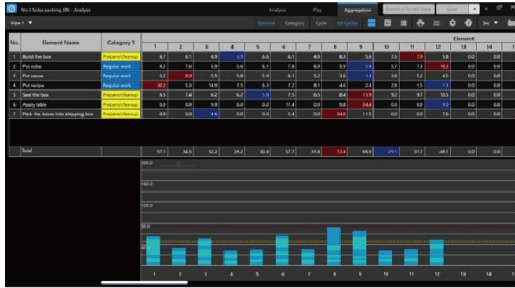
No.1 Soba packing_EN - Analysis

View 1

Analysis Play Aggregation

Element Category Cycle All Cycles

| No. | Element Name | Category 1 | 1 | 2 | 3 | 4 | 5 | 6 | 7 | 8 | 9 | 10 | 11 | 12 | 13 | 14 |
|---|---|---|---|---|---|---|---|---|---|---|---|---|---|---|---|---|
| 1 | Build the box | Prepare/cleanup | 9.7 | 9.1 | 8.9 | 2.5 | 6.6 | 6.1 | 8.3 | 8.5 | 3.6 | 7.5 | 7.9 | 5.8 | 0.0 | 0.0 |
| 2 | Put soba | Regular work | 8.2 | 7.6 | 5.9 | 5.8 | 6.1 | 7.6 | 8.9 | 5.9 | 3.4 | 5.7 | 7.2 | 10.2 | 0.0 | 0.0 |
| 3 | Put sauce | Regular work | 5.2 | 6.9 | 5.5 | 5.8 | 5.9 | 6.1 | 5.2 | 3.6 | 1.4 | 3.8 | 5.2 | 4.5 | 0.0 | 0.0 |
| 4 | Put recipe | Regular work | 30.2 | 5.3 | 14.9 | 7.5 | 6.3 | 7.2 | 8.1 | 4.6 | 2.4 | 2.8 | 1.5 | 1.3 | 0.0 | 0.0 |
| 5 | Seal the box | Prepare/cleanup | 9.5 | 7.6 | 6.2 | 6.2 | 5.9 | 7.3 | 10.5 | 8.4 | 13.9 | 9.2 | 9.7 | 10.5 | 0.0 | 0.0 |
| 6 | Purify table | Prepare/cleanup | 0.0 | 0.0 | 9.9 | 0.0 | 0.0 | 17.4 | 0.0 | 9.8 | 24.4 | 0.0 | 0.0 | 0.0 | 0.0 | 0.0 |
| 7 | Pack the boxes into shipping box | Prepare/cleanup | 0.0 | 0.0 | 4.6 | 0.0 | 0.0 | 5.4 | 0.0 | 34.0 | 11.5 | 0.0 | 0.0 | 7.6 | 0.0 | 0.0 |
| | Total | | 57.1 | 36.5 | 52.2 | 29.2 | 30.8 | 57.7 | 37.8 | 73.4 | 66.9 | 29.1 | 31.7 | 40.1 | 0.0 | 0.0 |

200.0

150.0

100.0

50.0

1 2 3 4 5 6 7 8 9 10 11 12 13 14